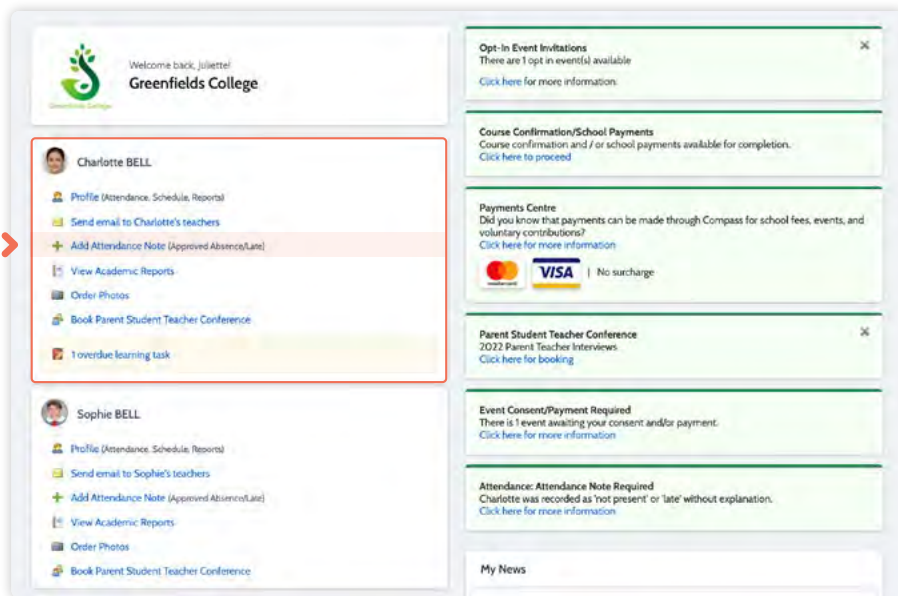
Greenfields College

Welcome back, Juliette!
Greenfields College

Charlotte BELL

Profile (Attendance, Schedule, Reports)
Send email to Charlotte's teachers
Add Attendance Note (Approved Absence/Late)
View Academic Reports
Order Photos
Book Parent Student Teacher Conference
1 overdue learning task

Sophie BELL

Profile (Attendance, Schedule, Reports)
Send email to Sophie's teachers
Add Attendance Note (Approved Absence/Late)
View Academic Reports
Order Photos
Book Parent Student Teacher Conference

Opt-In Event Invitations
There are 1 opt in event(s) available
Click here for more information.

×

Course Confirmation/School Payments
Course confirmation and / or school payments available for completion.
Click here to proceed

Payments Centre
Did you know that payments can be made through Compass for school fees, events, and voluntary contributions?
Click here for more information
mastercard VISA | No surcharge

Parent Student Teacher Conference
2022 Parent Teacher Interviews
Click here for booking

×

Event Consent/Payment Required
There is 1 event awaiting your consent and/or payment.
Click here for more information

Attendance: Attendance Note Required
Charlotte was recorded as 'not present' or 'late' without explanation.
Click here for more information

My News